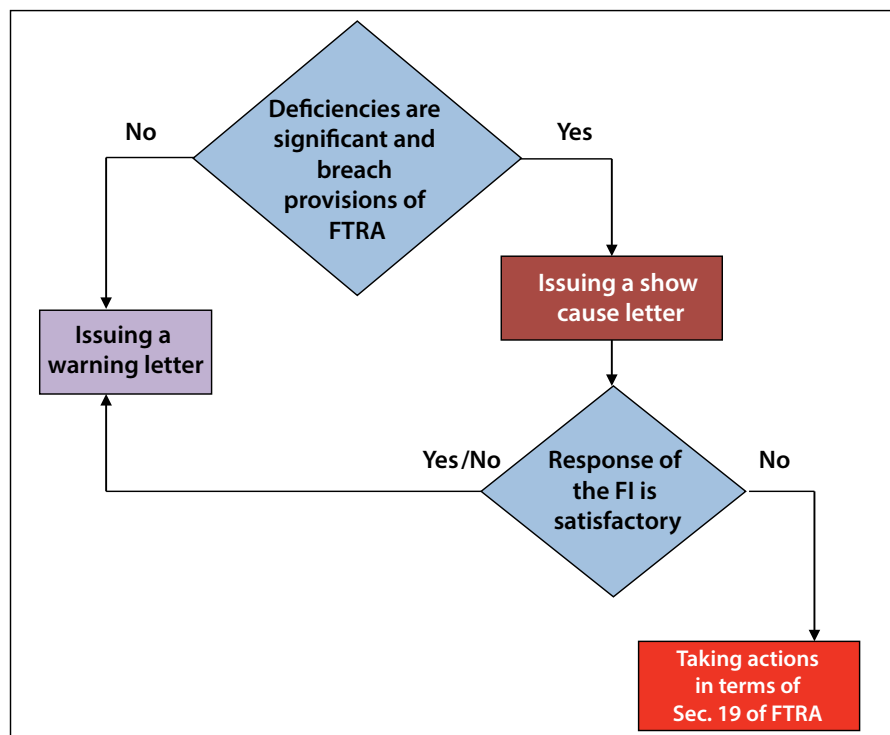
Deficiencies are significant and breach provisions of FTRA

No

Yes

Issuing a warning letter

Issuing a show cause letter

Yes/No

Response of the FI is satisfactory

No

Taking actions in terms of Sec. 19 of FTRA